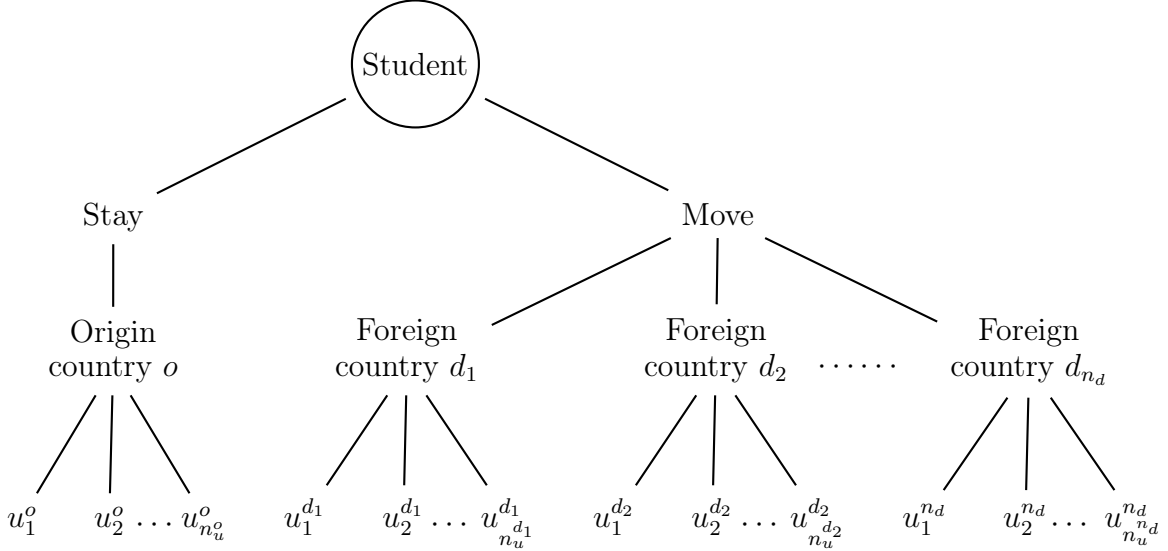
Student

Stay

Move

Origin country $o$

Foreign country $d_1$

Foreign country $d_2$

$\cdots\cdots$

Foreign country $d_{n_d}$

$u_1^o$ $u_2^o \dots u_{n_u^o}^o$

$u_1^{d_1}$ $u_2^{d_1} \dots u_{n_u^{d_1}}^{d_1}$

$u_1^{d_2}$ $u_2^{d_2} \dots u_{n_u^{d_2}}^{d_2}$

$u_1^{n_d}$ $u_2^{n_d} \dots u_{n_u^{n_d}}^{n_d}$